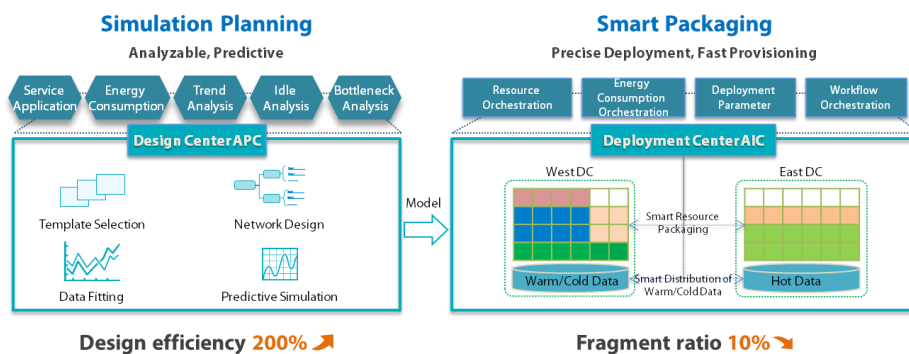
Simulation Planning

Analyzable, Predictive

Service Application

Energy Consumption

Trend Analysis

Idle Analysis

Bottleneck Analysis

Design CenterAPC

Template Selection

Network Design

Data Fitting

Predictive Simulation

Design efficiency 200%

Model

Smart Packaging

Precise Deployment, Fast Provisioning

Resource Orchestration

Energy Consumption Orchestration

Deployment Parameter

Workflow Orchestration

Deployment CenterAIC

West DC

East DC

Smart Resource Packaging

Warm/Cold Data

Smart Distribution of Warm/Cold Data

Hot Data

Fragment ratio 10%